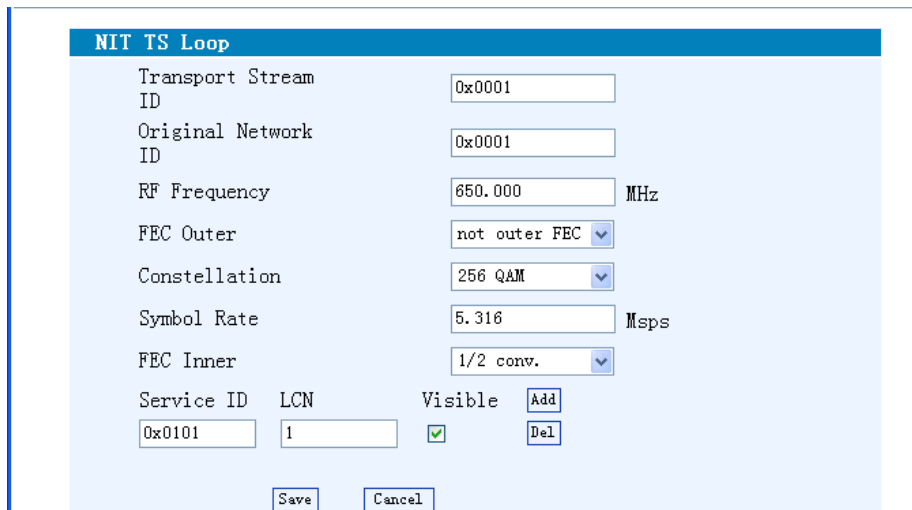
NIT TS Loop

Transport Stream ID
0x0001

Original Network ID
0x0001

RF Frequency
650.000
MHz

FEC Outer
not outer FEC

Constellation
256 QAM

Symbol Rate
5.316
Msps

FEC Inner
1/2 conv.

Service ID LCN Visible Add

0x0101 1 Del

Save Cancel